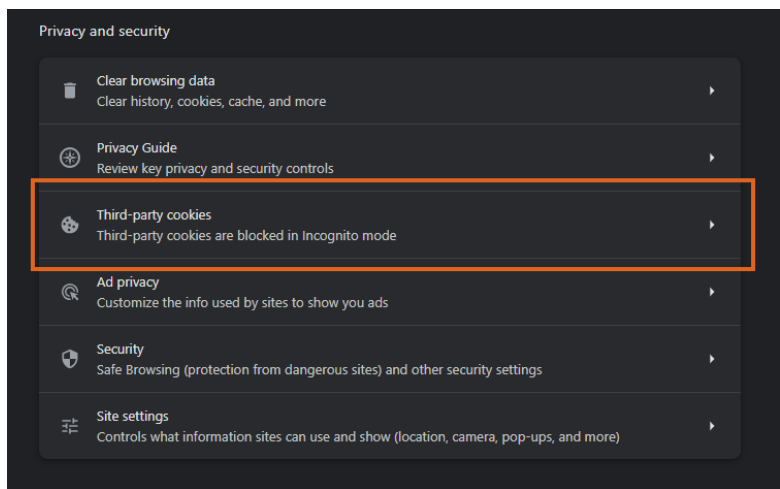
Privacy and security

Clear browsing data
Clear history, cookies, cache, and more

Privacy Guide
Review key privacy and security controls

Third-party cookies
Third-party cookies are blocked in Incognito mode

Ad privacy
Customize the info used by sites to show you ads

Security
Safe Browsing (protection from dangerous sites) and other security settings

Site settings
Controls what information sites can use and show (location, camera, pop-ups, and more)